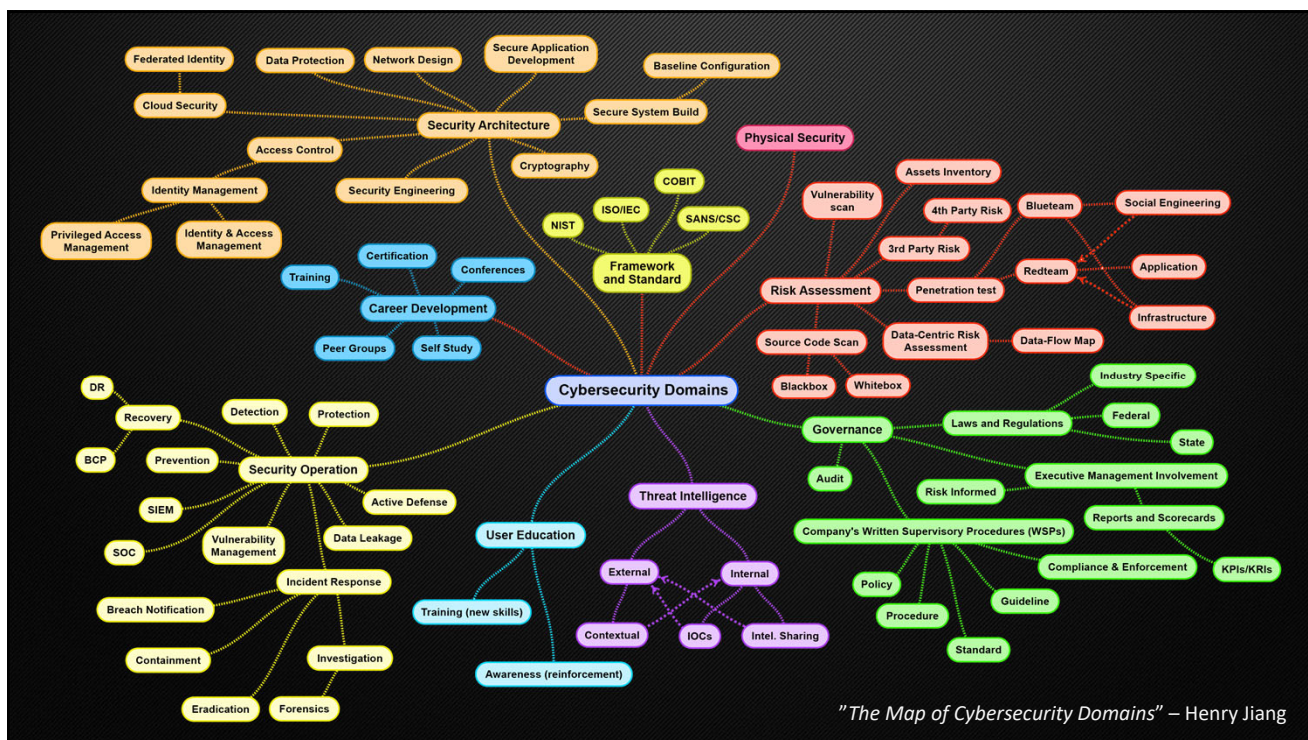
Federated Identity
Data Protection
Network Design
Secure Application Development
Baseline Configuration
Cloud Security
Secure System Build
Security Architecture
Access Control
Cryptography
Identity Management
Security Engineering
Privileged Access Management
Identity & Access Management

Physical Security
Vulnerability scan
Assets Inventory
4th Party Risk
Blueteam
Social Engineering
3rd Party Risk
Redteam
Application
Risk Assessment
Penetration test
Infrastructure
Source Code Scan
Data-Centric Risk Assessment
Data-Flow Map
Blackbox
Whitebox

COBIT
ISO/IEC
NIST
SANS/CSC
Framework and Standard

Certification
Training
Conferences
Career Development
Peer Groups
Self Study

Cybersecurity Domains

DR
Recovery
Detection
Protection
BCP
Prevention
Security Operation
Active Defense
SIEM
SOC
Vulnerability Management
Data Leakage
Incident Response
Breach Notification
Containment
Investigation
Eradication
Forensics

User Education
Training (new skills)
Awareness (reinforcement)

Threat Intelligence
External
Internal
Contextual
IOCs
Intel. Sharing

Industry Specific
Governance
Laws and Regulations
Federal
State
Audit
Executive Management Involvement
Risk Informed
Reports and Scorecards
Company's Written Supervisory Procedures (WSPs)
KPIs/KRIs
Compliance & Enforcement
Policy
Procedure
Guideline
Standard

"The Map of Cybersecurity Domains" – Henry Jiang